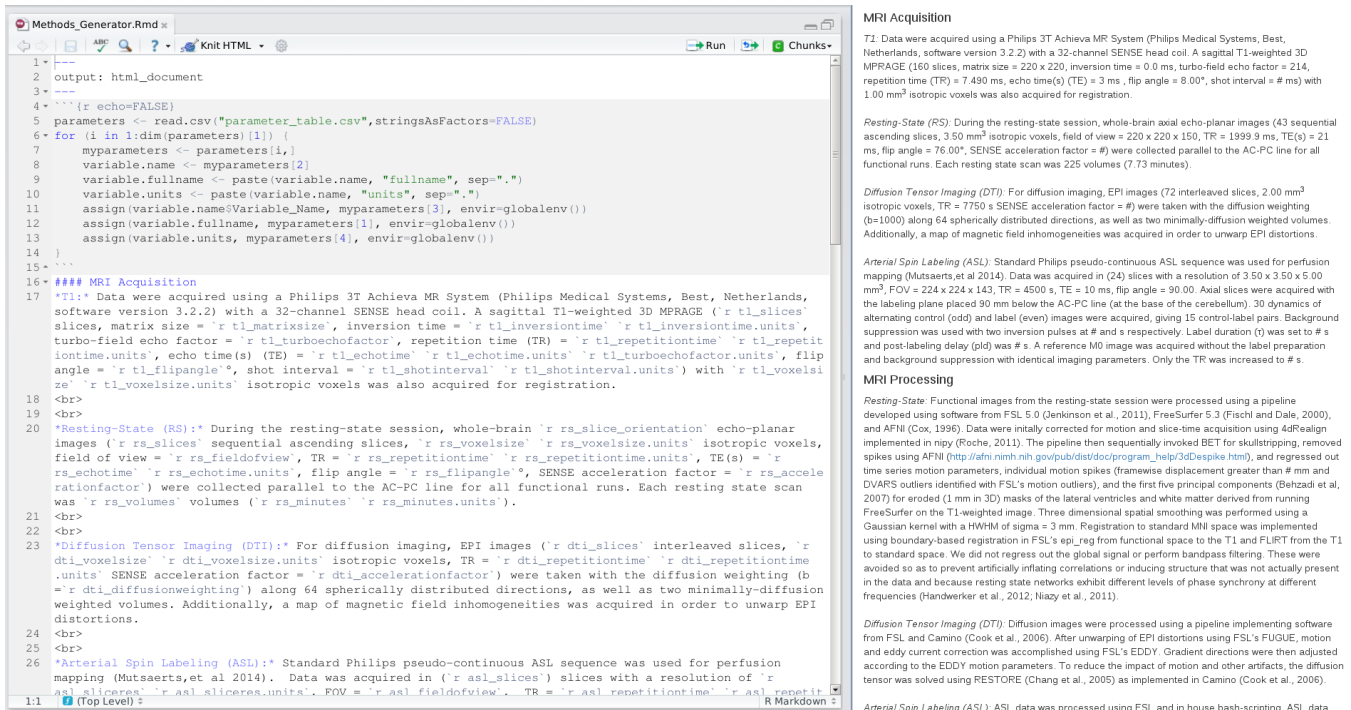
Methods_Generator.Rmd ×

ABC Knit HTML Run Chunks

1 ---
2 output: html_document
3 ---
4 ```{r echo=FALSE}
5 parameters <- read.csv("parameter_table.csv",stringsAsFactors=FALSE)
6 for (i in 1:dim(parameters)[1]) {
7 myparameters <- parameters[i,]
8 variable.name <- myparameters[2]
9 variable.fullname <- paste(variable.name, "fullname", sep=".")
10 variable.units <- paste(variable.name, "units", sep=".")
11 assign(variable.name$Variable_Name, myparameters[3], envir=globalenv())
12 assign(variable.fullname, myparameters[1], envir=globalenv())
13 assign(variable.units, myparameters[4], envir=globalenv())
14 }
15 ```
16 #### MRI Acquisition
17 *T1:* Data were acquired using a Philips 3T Achieva MR System (Philips Medical Systems, Best, Netherlands, software version 3.2.2) with a 32-channel SENSE head coil. A sagittal T1-weighted 3D MPRAGE (`r t1_slices` slices, matrix size = `r t1_matrixsize`, inversion time = `r t1_inversiontime` `r t1_inversiontime.units`, turbo-field echo factor = `r t1_turboechofactor`, repetition time (TR) = `r t1_repetitiontime` `r t1_repetitiontime.units`, echo time(s) (TE) = `r t1_echotime` `r t1_echotime.units` `r t1_turboechofactor.units`, flip angle = `r t1_flipangle`°, shot interval = `r t1_shotinterval` `r t1_shotinterval.units`) with `r t1_voxelsize` `r t1_voxelsize.units` isotropic voxels was also acquired for registration.
18 <br>
19 <br>
20 *Resting-State (RS):* During the resting-state session, whole-brain `r rs_slice_orientation` echo-planar images (`r rs_slices` sequential ascending slices, `r rs_voxelsize` `r rs_voxelsize.units` isotropic voxels, field of view = `r rs_fieldofview`, TR = `r rs_repetitiontime` `r rs_repetitiontime.units`, TE(s) = `r rs_echotime` `r rs_echotime.units`, flip angle = `r rs_flipangle`°, SENSE acceleration factor = `r rs_accelerationfactor`) were collected parallel to the AC-PC line for all functional runs. Each resting state scan was `r rs_volumes` volumes (`r rs_minutes` `r rs_minutes.units`).
21 <br>
22 <br>
23 *Diffusion Tensor Imaging (DTI):* For diffusion imaging, EPI images (`r dti_slices` interleaved slices, `r dti_voxelsize` `r dti_voxelsize.units` isotropic voxels, TR = `r dti_repetitiontime` `r dti_repetitiontime.units` SENSE acceleration factor = `r dti_accelerationfactor`) were taken with the diffusion weighting (b =`r dti_diffusionweighting`) along 64 spherically distributed directions, as well as two minimally-diffusion weighted volumes. Additionally, a map of magnetic field inhomogeneities was acquired in order to unwarp EPI distortions.
24 <br>
25 <br>
26 *Arterial Spin Labeling (ASL):* Standard Philips pseudo-continuous ASL sequence was used for perfusion mapping (Mutsaerts,et al 2014). Data was acquired in (`r asl_slices`) slices with a resolution of `r asl_sliceres` `r asl_sliceres.units`, FOV = `r asl_fieldofview`, TR = `r asl_repetitiontime` `r asl_repetit

1:1 (Top Level) R Markdown

MRI Acquisition

T1: Data were acquired using a Philips 3T Achieva MR System (Philips Medical Systems, Best, Netherlands, software version 3.2.2) with a 32-channel SENSE head coil. A sagittal T1-weighted 3D MPRAGE (160 slices, matrix size = 220 x 220, inversion time = 0.0 ms, turbo-field echo factor = 214, repetition time (TR) = 7.490 ms, echo time(s) (TE) = 3 ms , flip angle = 8.00°, shot interval = # ms) with 1.00 mm$^3$ isotropic voxels was also acquired for registration.

Resting-State (RS): During the resting-state session, whole-brain axial echo-planar images (43 sequential ascending slices, 3.50 mm$^3$ isotropic voxels, field of view = 220 x 220 x 150, TR = 1999.9 ms, TE(s) = 21 ms, flip angle = 76.00°, SENSE acceleration factor = #) were collected parallel to the AC-PC line for all functional runs. Each resting state scan was 225 volumes (7.73 minutes).

Diffusion Tensor Imaging (DTI): For diffusion imaging, EPI images (72 interleaved slices, 2.00 mm$^3$ isotropic voxels, TR = 7750 s SENSE acceleration factor = #) were taken with the diffusion weighting (b=1000) along 64 spherically distributed directions, as well as two minimally-diffusion weighted volumes. Additionally, a map of magnetic field inhomogeneities was acquired in order to unwarp EPI distortions.

Arterial Spin Labeling (ASL): Standard Philips pseudo-continuous ASL sequence was used for perfusion mapping (Mutsaerts,et al 2014). Data was acquired in (24) slices with a resolution of 3.50 x 3.50 x 5.00 mm$^3$, FOV = 224 x 224 x 143, TR = 4500 s, TE = 10 ms, flip angle = 90.00. Axial slices were acquired with the labeling plane placed 90 mm below the AC-PC line (at the base of the cerebellum). 30 dynamics of alternating control (odd) and label (even) images were acquired, giving 15 control-label pairs. Background suppression was used with two inversion pulses at # and s respectively. Label duration (τ) was set to # s and post-labeling delay (pld) was # s. A reference M0 image was acquired without the label preparation and background suppression with identical imaging parameters. Only the TR was increased to # s.

MRI Processing

Resting-State: Functional images from the resting-state session were processed using a pipeline developed using software from FSL 5.0 (Jenkinson et al., 2011), FreeSurfer 5.3 (Fischl and Dale, 2000), and AFNI (Cox, 1996). Data were initally corrected for motion and slice-time acquisition using 4dRealign implemented in nipy (Roche, 2011). The pipeline then sequentially invoked BET for skullstripping, removed spikes using AFNI (http://afni.nimh.nih.gov/pub/dist/doc/program_help/3dDespike.html), and regressed out time series motion parameters, individual motion spikes (framewise displacement greater than # mm and DVARS outliers identified with FSL's motion outliers), and the first five principal components (Behzadi et al, 2007) for eroded (1 mm in 3D) masks of the lateral ventricles and white matter derived from running FreeSurfer on the T1-weighted image. Three dimensional spatial smoothing was performed using a Gaussian kernel with a HWHM of sigma = 3 mm. Registration to standard MNI space was implemented using boundary-based registration in FSL's epi_reg from functional space to the T1 and FLIRT from the T1 to standard space. We did not regress out the global signal or perform bandpass filtering. These were avoided so as to prevent artificially inflating correlations or inducing structure that was not actually present in the data and because resting state networks exhibit different levels of phase synchrony at different frequencies (Handwerker et al., 2012; Niazy et al., 2011).

Diffusion Tensor Imaging (DTI): Diffusion images were processed using a pipeline implementing software from FSL and Camino (Cook et al., 2006). After unwarping of EPI distortions using FSL's FUGUE, motion and eddy current correction was accomplished using FSL's EDDY. Gradient directions were then adjusted according to the EDDY motion parameters. To reduce the impact of motion and other artifacts, the diffusion tensor was solved using RESTORE (Chang et al., 2005) as implemented in Camino (Cook et al., 2006).

Arterial Spin Labeling (ASL): ASL data was processed using FSL and in house bash-scripting. ASL data